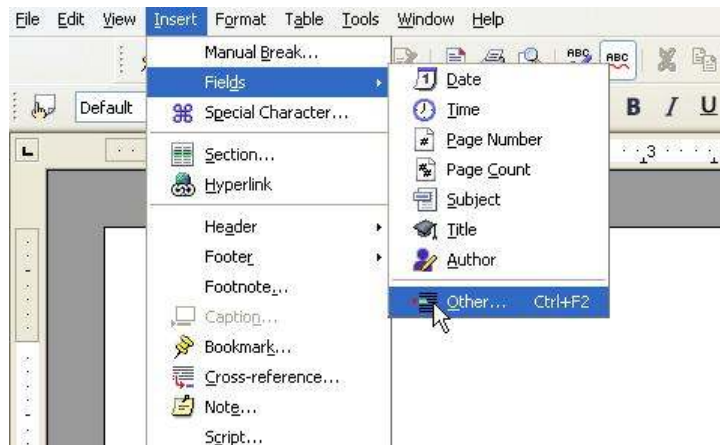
File Edit View Insert Format Table Tools Window Help

Default

B I U

3

Manual Break...
Fields
Special Character...
Section...
Hyperlink
Header
Footer
Footnote...
Caption...
Bookmark...
Cross-reference...
Note...
Script...

Date
Time
Page Number
Page Count
Subject
Title
Author
Other... Ctrl+F2